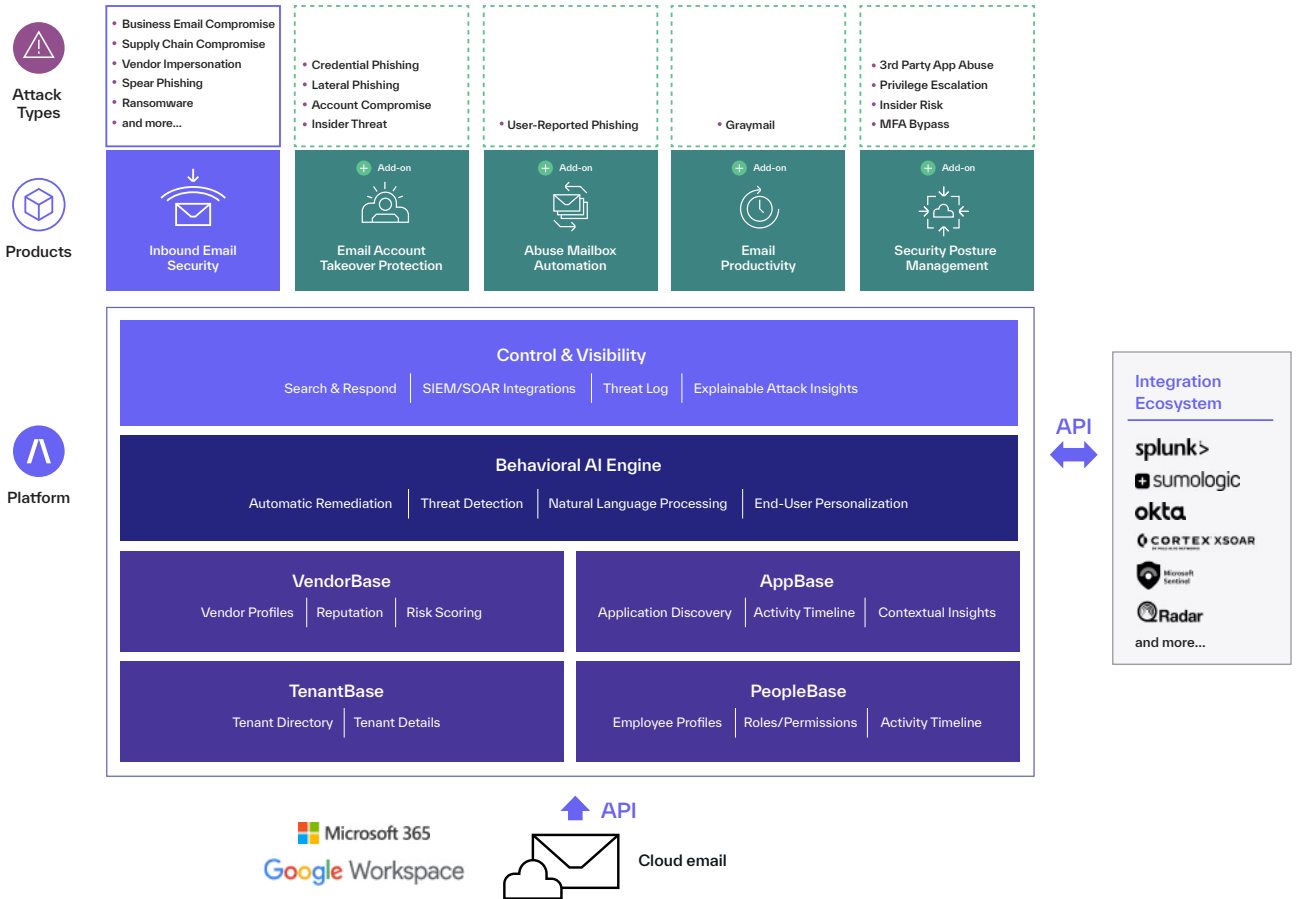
Attack Types

- Business Email Compromise
- Supply Chain Compromise
- Vendor Impersonation
- Spear Phishing
- Ransomware
- and more...

- Credential Phishing
- Lateral Phishing
- Account Compromise
- Insider Threat

- User-Reported Phishing

- Graymail

- 3rd Party App Abuse
- Privilege Escalation
- Insider Risk
- MFA Bypass

Products

Inbound Email Security

Add-on
Email Account Takeover Protection

Add-on
Abuse Mailbox Automation

Add-on
Email Productivity

Add-on
Security Posture Management

Platform

Control & Visibility
Search & Respond | SIEM/SOAR Integrations | Threat Log | Explainable Attack Insights

Behavioral AI Engine
Automatic Remediation | Threat Detection | Natural Language Processing | End-User Personalization

VendorBase
Vendor Profiles | Reputation | Risk Scoring

AppBase
Application Discovery | Activity Timeline | Contextual Insights

TenantBase
Tenant Directory | Tenant Details

PeopleBase
Employee Profiles | Roles/Permissions | Activity Timeline

API

Integration Ecosystem
splunk>
sumologic
okta
CORTEX XSOAR
Microsoft Sentinel
QRadar
and more...

API

Microsoft 365
Google Workspace

Cloud email